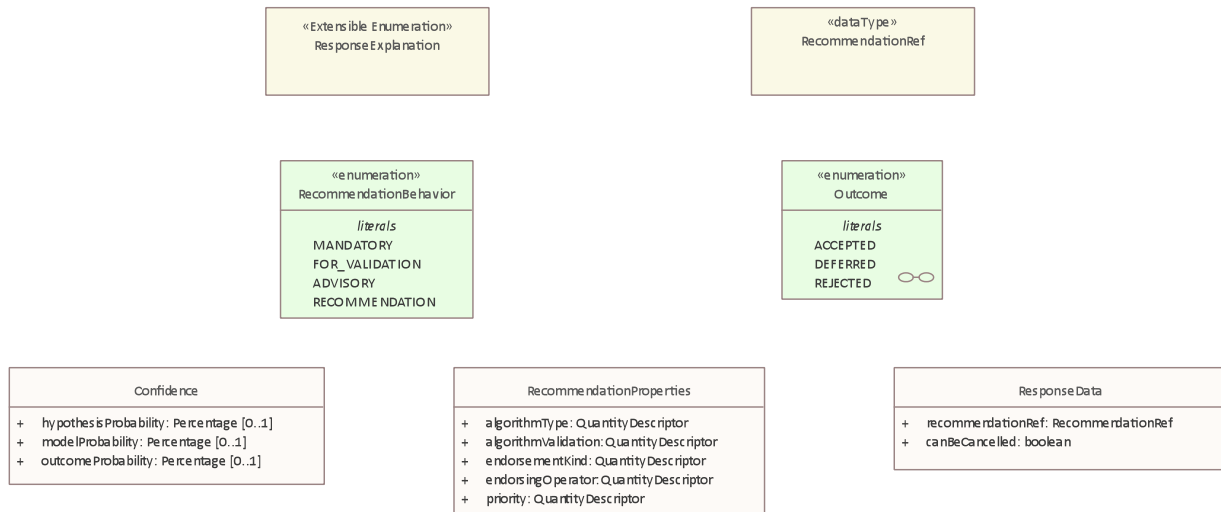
«Extensible Enumeration»
ResponseExplanation

«dataType»
RecommendationRef

«enumeration»
RecommendationBehavior

literals
MANDATORY
FOR_VALIDATION
ADVISORY
RECOMMENDATION

«enumeration»
Outcome

literals
ACCEPTED
DEFERRED
REJECTED

Confidence

+ hypothesisProbability: Percentage [0..1]
+ modelProbability: Percentage [0..1]
+ outcomeProbability: Percentage [0..1]

RecommendationProperties

+ algorithmType: QuantityDescriptor
+ algorithmValidation: QuantityDescriptor
+ endorsementKind: QuantityDescriptor
+ endorsingOperator: QuantityDescriptor
+ priority: QuantityDescriptor

ResponseData

+ recommendationRef: RecommendationRef
+ canBeCancelled: boolean